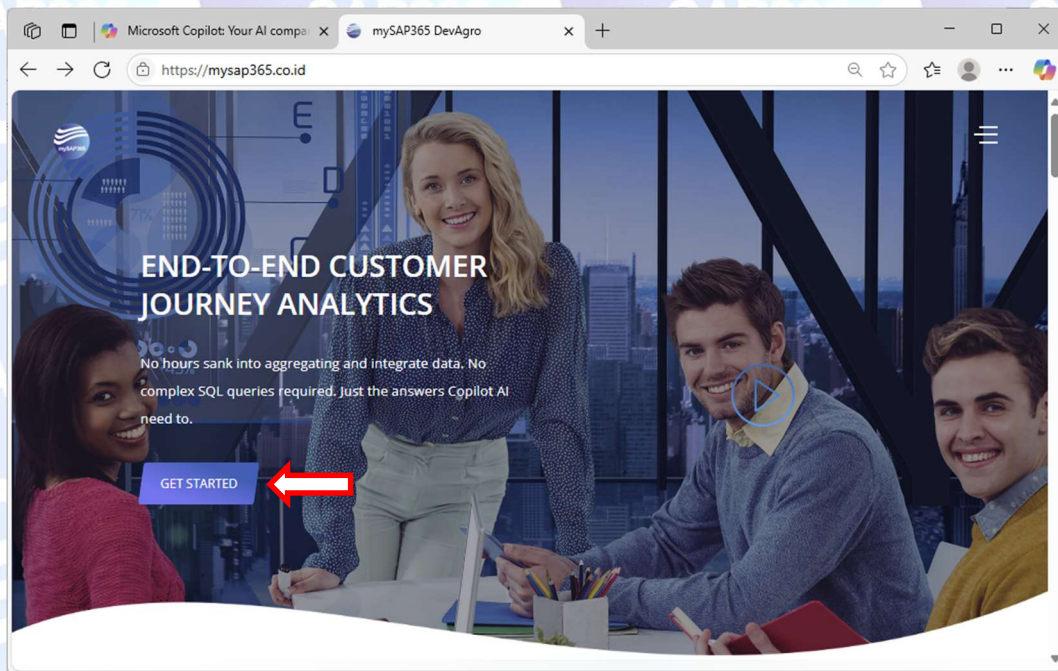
Microsoft Copilot: Your AI compa

mySAP365 DevAgro

https://mysap365.co.id

mySAP365

END-TO-END CUSTOMER JOURNEY ANALYTICS

No hours sank into aggregating and integrate data. No complex SQL queries required. Just the answers Copilot AI need to.

GET STARTED